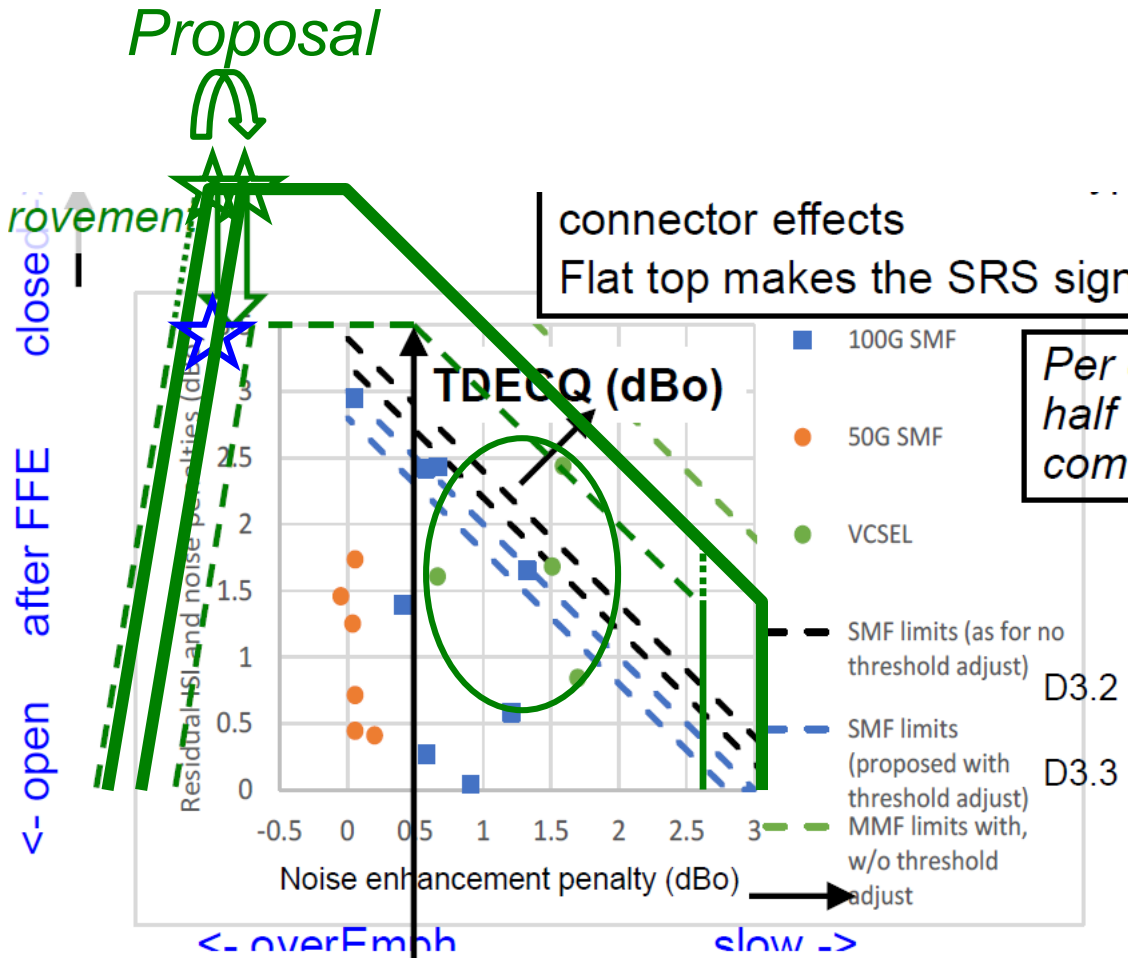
Proposal

rovement

<- open after FFE closed

connector effects
Flat top makes the SRS sign

Per
half
com

TDECQ (dBo)

Residual ISI and noise penalties (dBo)

3
2.5
2
1.5
1
0.5
0

-0.5 0 0.5 1 1.5 2 2.5 3

Noise enhancement penalty (dBo)

100G SMF

50G SMF

VCSEL

SMF limits (as for no threshold adjust)

D3.2

SMF limits (proposed with threshold adjust)

D3.3

MMF limits with, w/o threshold adjust

<- overEmph

slow ->